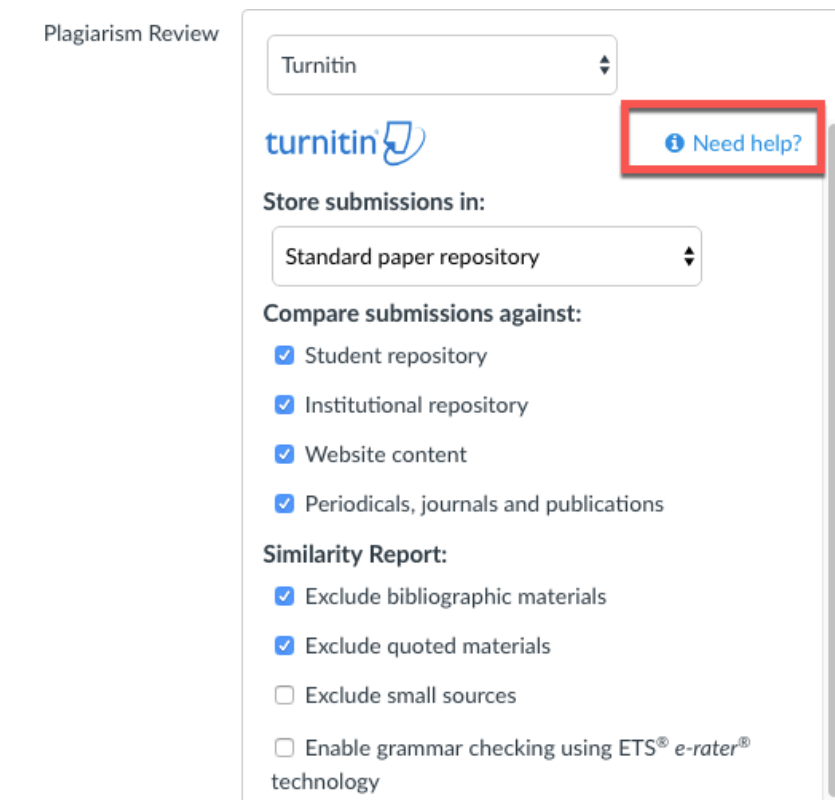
Plagiarism Review

Turnitin

turnitin®

Need help?

Store submissions in:

Standard paper repository

Compare submissions against:

Student repository

Institutional repository

Website content

Periodicals, journals and publications

Similarity Report:

Exclude bibliographic materials

Exclude quoted materials

Exclude small sources

Enable grammar checking using ETS® *e-rater*® technology